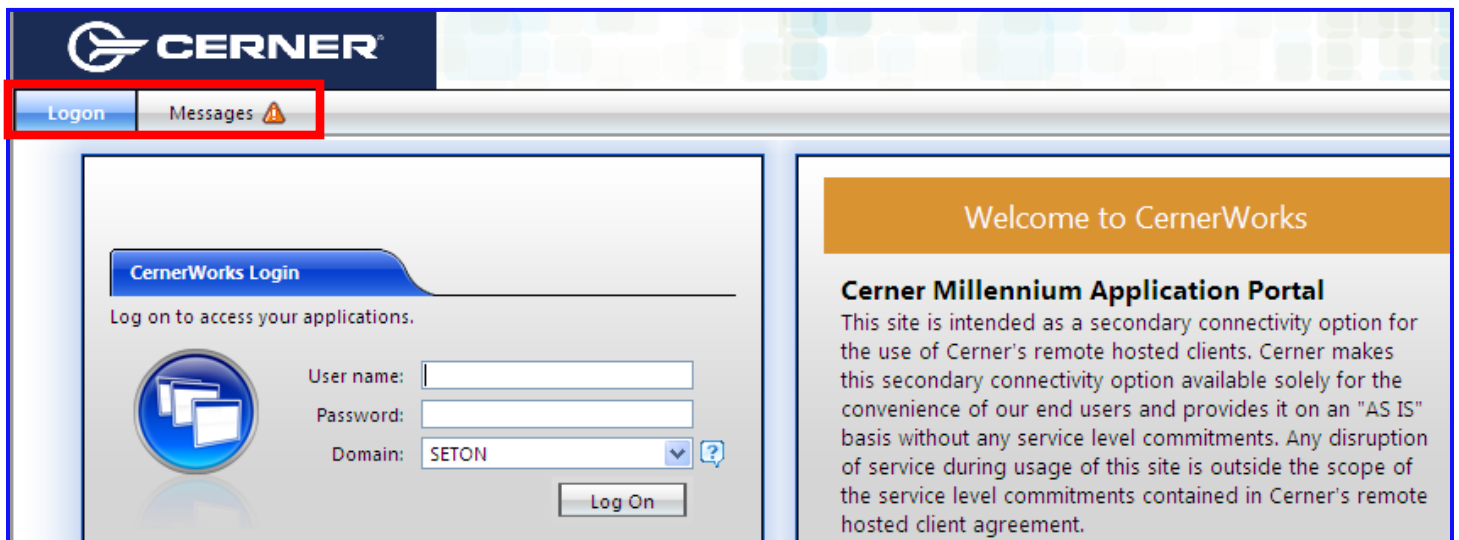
CERNER

Logon

Messages

CernerWorks Login

Log on to access your applications.

User name:

Password:

Domain: SETON

Log On

Welcome to CernerWorks

Cerner Millennium Application Portal

This site is intended as a secondary connectivity option for the use of Cerner's remote hosted clients. Cerner makes this secondary connectivity option available solely for the convenience of our end users and provides it on an "AS IS" basis without any service level commitments. Any disruption of service during usage of this site is outside the scope of the service level commitments contained in Cerner's remote hosted client agreement.